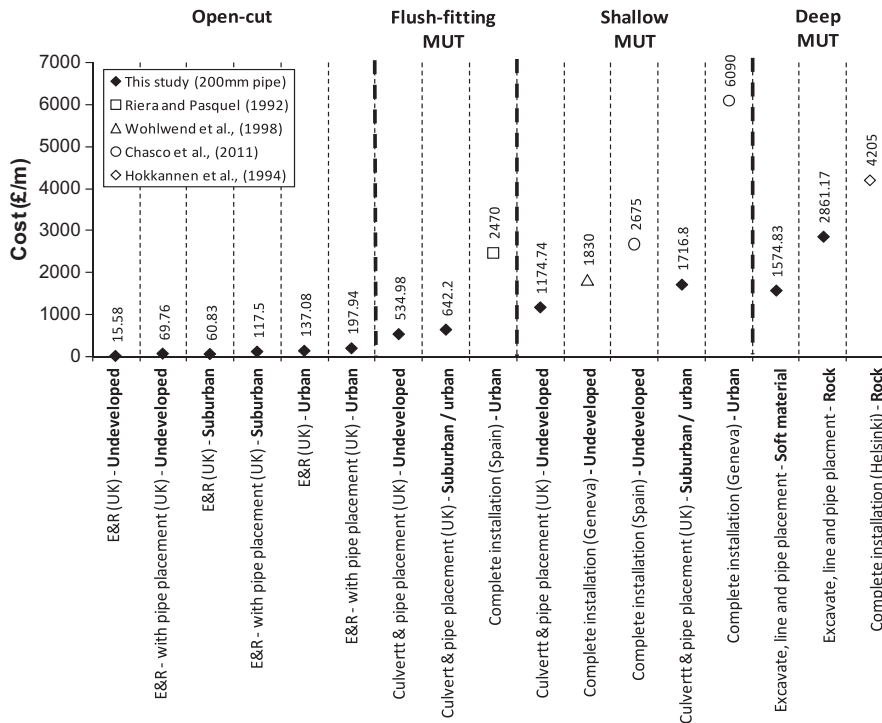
Open-cut

Flush-fitting MUT

Shallow MUT

Deep MUT

Cost (£/m)

7000
6000
5000
4000
3000
2000
1000
0

◆ This study (200mm pipe)
□ Riera and Pasquel (1992)
△ Wohlwend et al., (1998)
○ Chasco et al., (2011)
◇ Hokkannen et al., (1994)

15.58
69.76
60.83
117.5
137.08
197.94
534.98
642.2
2470
1174.74
1830
2675
1716.8
6090
1574.83
2861.17
4205

E&R (UK) - Undeveloped
E&R - with pipe placement (UK) - Undeveloped
E&R (UK) - Suburban
E&R - with pipe placement (UK) - Suburban
E&R (UK) - Urban
E&R - with pipe placement (UK) - Urban
Culvertt & pipe placement (UK) - Undeveloped
Culvertt & pipe placement (UK) - Suburban / urban
Complete installation (Spain) - Urban
Culvertt & pipe placement (UK) - Undeveloped
Complete installation (Geneva) - Undeveloped
Complete installation (Spain) - Undeveloped
Culvertt & pipe placement (UK) - Suburban / urban
Complete installation (Geneva) - Urban
Excavate, line and pipe placement - Soft material
Excavate, line and pipe placment - Rock
Complete installation (Helsinki) - Rock